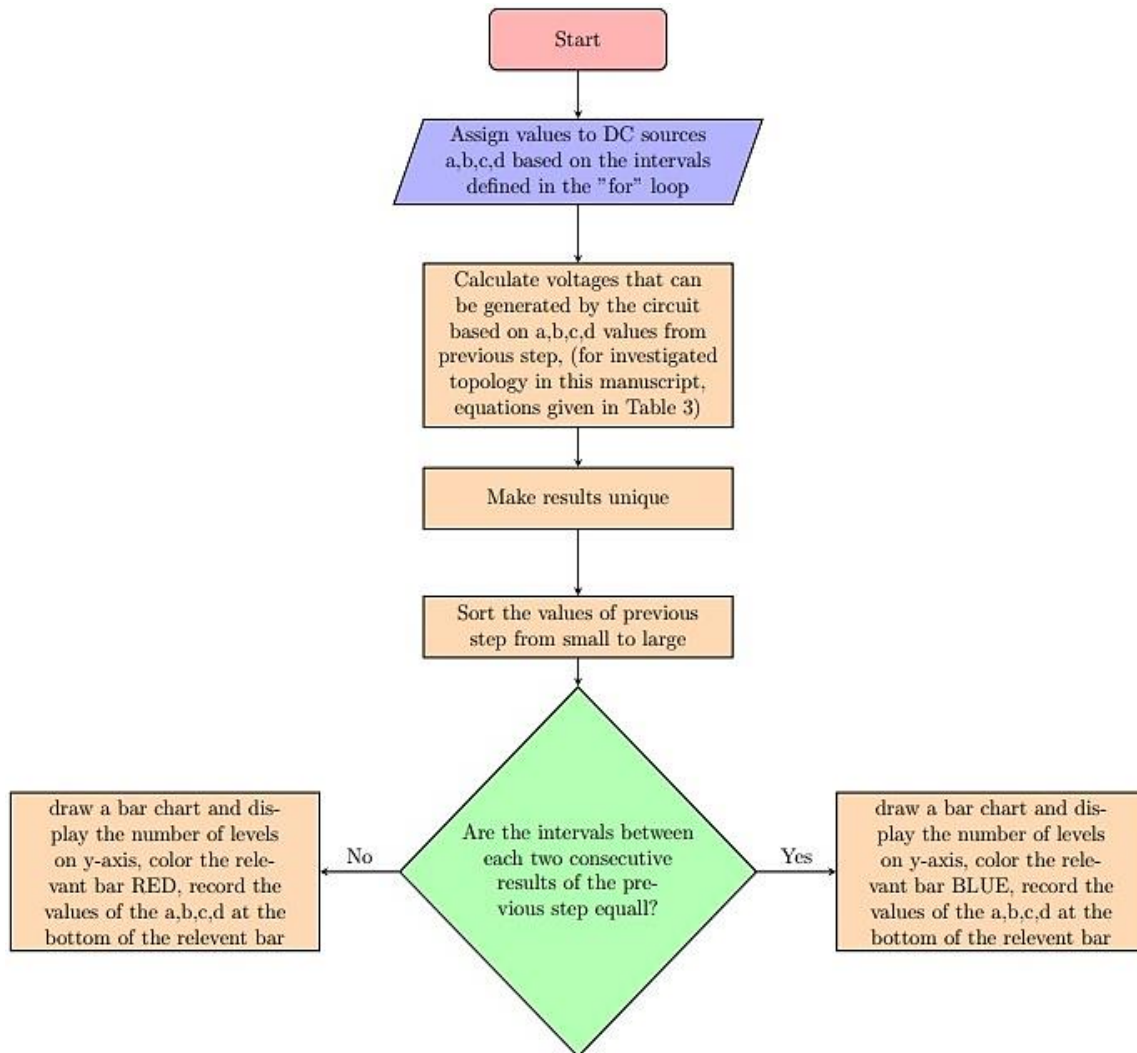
Start

Assign values to DC sources a,b,c,d based on the intervals defined in the "for" loop

Calculate voltages that can be generated by the circuit based on a,b,c,d values from previous step, (for investigated topology in this manuscript, equations given in Table 3)

Make results unique

Sort the values of previous step from small to large

draw a bar chart and display the number of levels on y-axis, color the relevant bar RED, record the values of the a,b,c,d at the bottom of the relevent bar

No

Are the intervals between each two consecutive results of the previous step equall?

Yes

draw a bar chart and display the number of levels on y-axis, color the relevant bar BLUE, record the values of the a,b,c,d at the bottom of the relevent bar